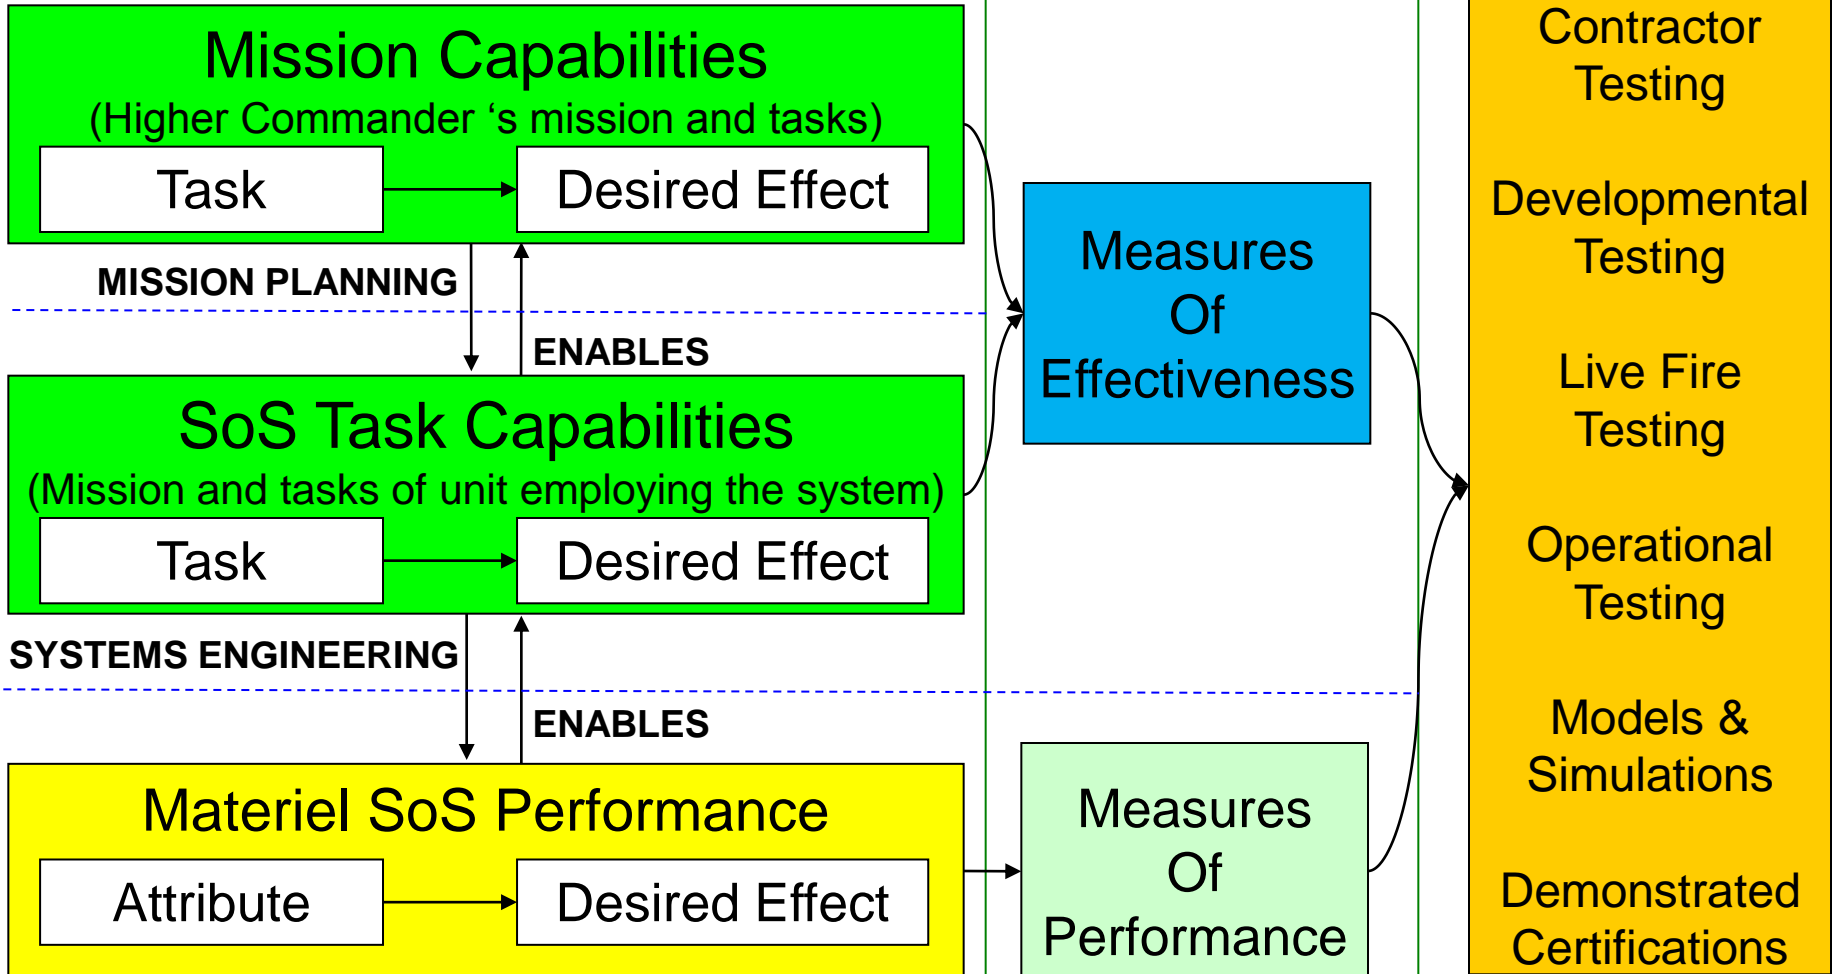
Mission Capabilities
(Higher Commander ‘s mission and tasks)

Task

Desired Effect

MISSION PLANNING

ENABLES

SoS Task Capabilities
(Mission and tasks of unit employing the system)

Task

Desired Effect

SYSTEMS ENGINEERING

ENABLES

Materiel SoS Performance

Attribute

Desired Effect

Measures Of Effectiveness

Measures Of Performance

Contractor Testing

Developmental Testing

Live Fire Testing

Operational Testing

Models & Simulations

Demonstrated Certifications